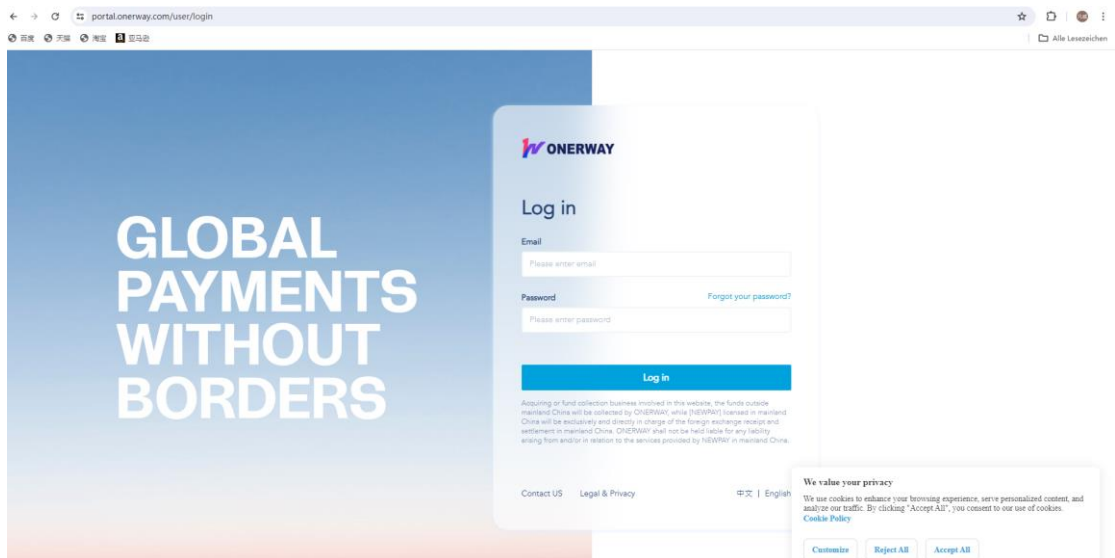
portal.onerway.com/user/login

百度 天猫 淘宝 亚马逊

Alle Lesezeichen

GLOBAL PAYMENTS WITHOUT BORDERS

ONERWAY

Log in

Email

Please enter email

Password

Forgot your password?

Please enter password

Log in

Acquiring or fund collection business involved in this website, the funds outside mainland China will be collected by ONERWAY, while (NEWPAY) licensed in mainland China will be exclusively and directly in charge of the foreign exchange receipt and settlement in mainland China. ONERWAY shall not be held liable for any liability arising from and/or in relation to the services provided by NEWPAY in mainland China.

Contact US Legal & Privacy 中文 | English

We value your privacy

We use cookies to enhance your browsing experience, serve personalized content, and analyze our traffic. By clicking "Accept All", you consent to our use of cookies. Cookie Policy

Customize Reject All Accept All